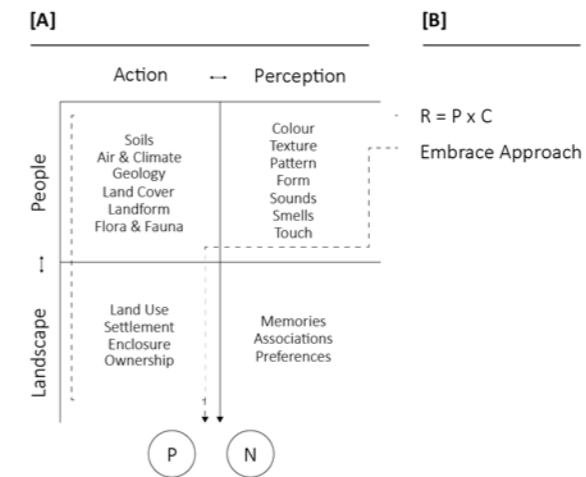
[A]

[B]

Action ↔ Perception

People ↕ Landscape

| | |
|---|---|
| Soils<br>Air & Climate<br>Geology<br>Land Cover<br>Landform<br>Flora & Fauna | Colour<br>Texture<br>Pattern<br>Form<br>Sounds<br>Smells<br>Touch |
| Land Use<br>Settlement<br>Enclosure<br>Ownership | Memories<br>Associations<br>Preferences |

R = P x C

Embrace Approach

P

N